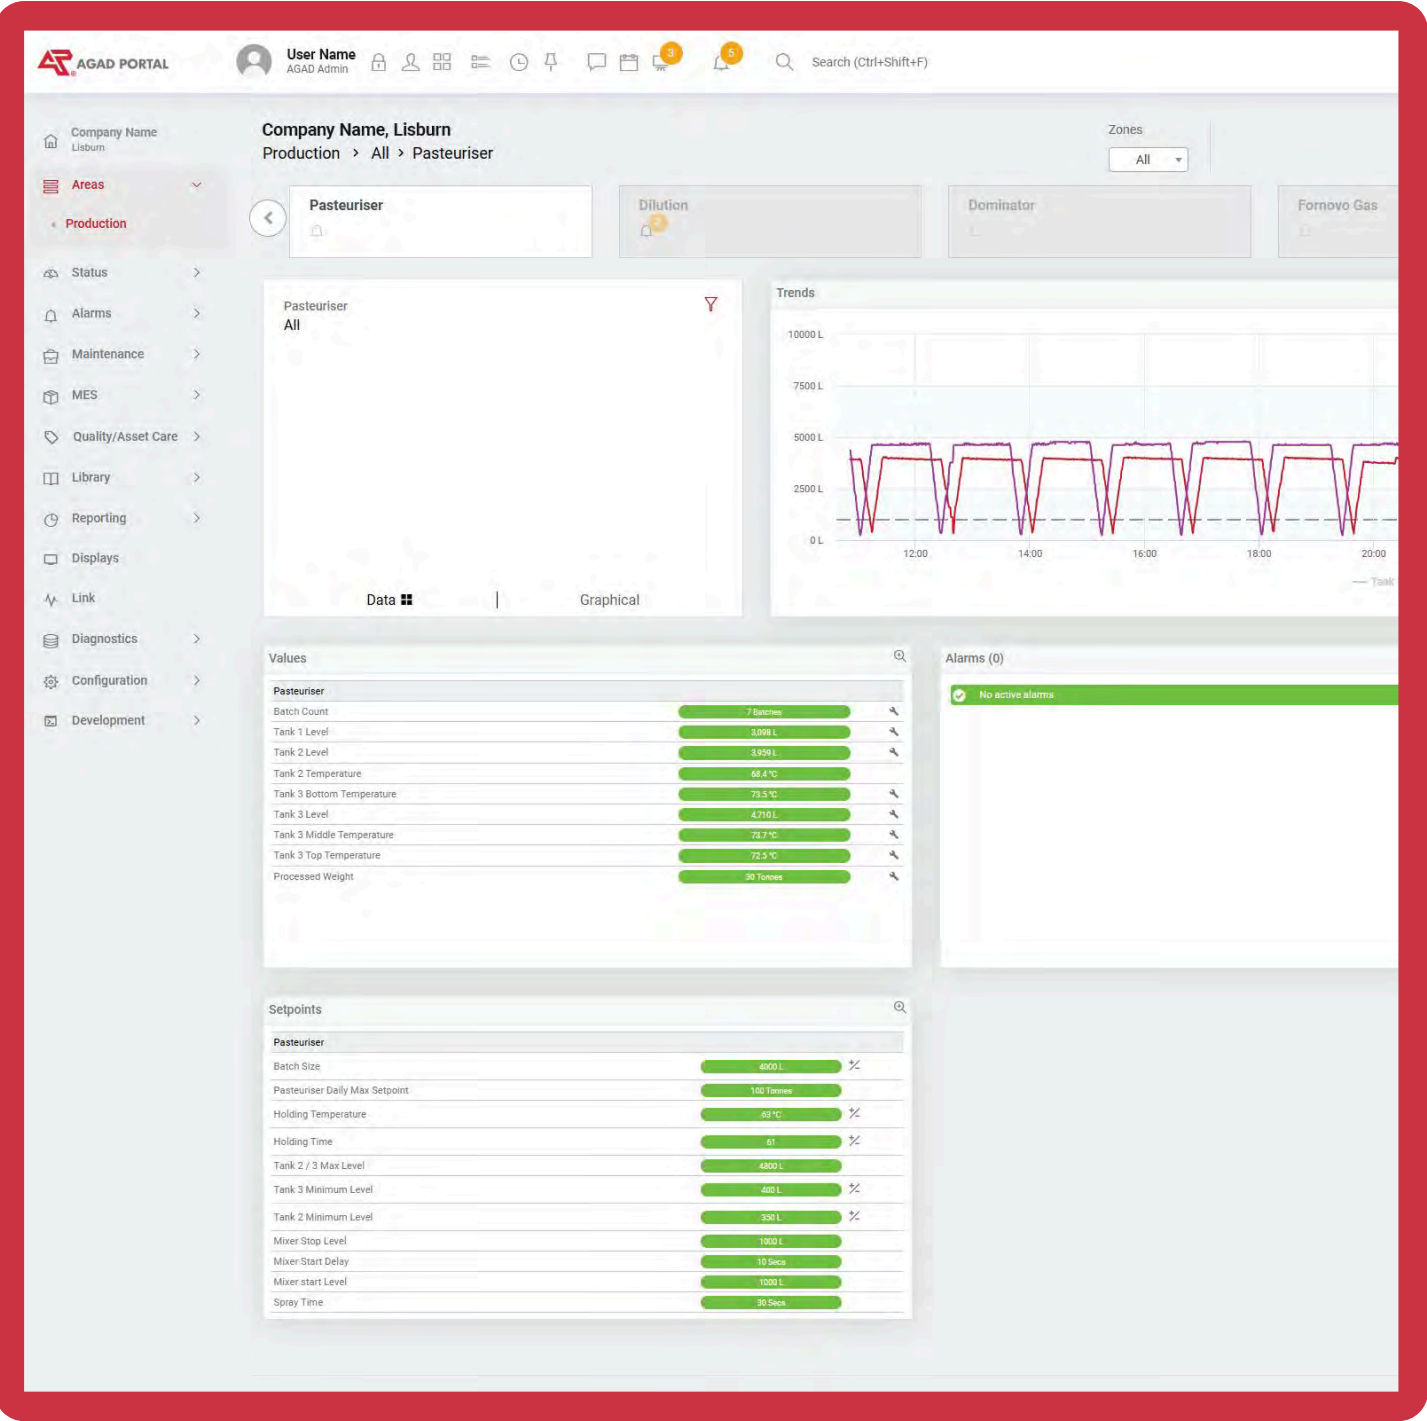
AGAD PORTAL

User Name
AGAD Admin

3

5

Search (Ctrl+Shift+F)

Company Name
Lisburn

Areas

Production

Status

Alarms

Maintenance

MES

Quality/Asset Care

Library

Reporting

Displays

Link

Diagnostics

Configuration

Development

Company Name, Lisburn
Production > All > Pasteuriser

Zones
All

Pasteuriser

Dilution
2

Dominator

Fornovo Gas

Pasteuriser
All

Data | Graphical

Trends

10000 L
7500 L
5000 L
2500 L
0 L
12:00
14:00
16:00
18:00
20:00
— Tank

Values

| Pasteuriser | |
|---|---|
| Batch Count | 7 Batches |
| Tank 1 Level | 3,098 L |
| Tank 2 Level | 3,959 L |
| Tank 2 Temperature | 68.4 °C |
| Tank 3 Bottom Temperature | 73.5 °C |
| Tank 3 Level | 4,710 L |
| Tank 3 Middle Temperature | 73.7 °C |
| Tank 3 Top Temperature | 72.5 °C |
| Processed Weight | 30 Tonnes |

Alarms (0)

No active alarms

Setpoints

| Pasteuriser | |
|---|---|
| Batch Size | 4000 L |
| Pasteuriser Daily Max Setpoint | 100 Tonnes |
| Holding Temperature | 63 °C |
| Holding Time | 61 |
| Tank 2 / 3 Max Level | 4800 L |
| Tank 3 Minimum Level | 400 L |
| Tank 2 Minimum Level | 350 L |
| Mixer Stop Level | 1000 L |
| Mixer Start Delay | 10 Secs |
| Mixer start Level | 1000 L |
| Spray Time | 30 Secs |